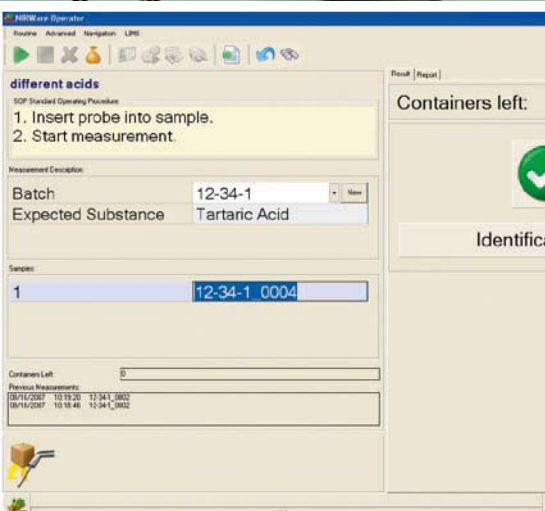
NIRWare Operator

Routine Advanced Navigation LIMS

different acids

SOP Standard Operating Procedure:

1. Insert probe into sample.
2. Start measurement.

Measurement Description:

| Batch | 12-34-1 | New |
|---|---|---|
| Expected Substance | Tartaric Acid | |

Samples:

| 1 | 12-34-1_0004 |
|---|---|

Containers Left: 0

Previous Measurements:

08/16/2007 10:19:20 12-34-1_0002
08/16/2007 10:18:46 12-34-1_0002

Result Report

Containers left:

Identifica